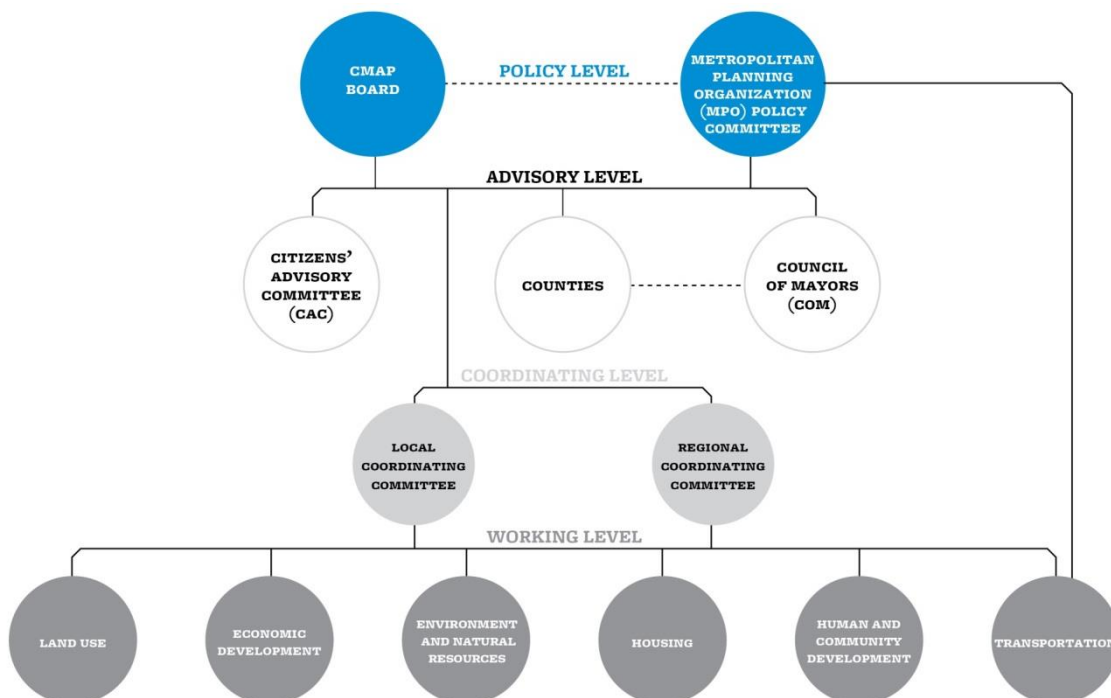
CMAP BOARD

POLICY LEVEL

METROPOLITAN PLANNING ORGANIZATION (MPO) POLICY COMMITTEE

ADVISORY LEVEL

CITIZENS' ADVISORY COMMITTEE (CAC)

COUNTIES

COUNCIL OF MAYORS (COM)

COORDINATING LEVEL

LOCAL COORDINATING COMMITTEE

REGIONAL COORDINATING COMMITTEE

WORKING LEVEL

LAND USE

ECONOMIC DEVELOPMENT

ENVIRONMENT AND NATURAL RESOURCES

HOUSING

HUMAN AND COMMUNITY DEVELOPMENT

TRANSPORTATION